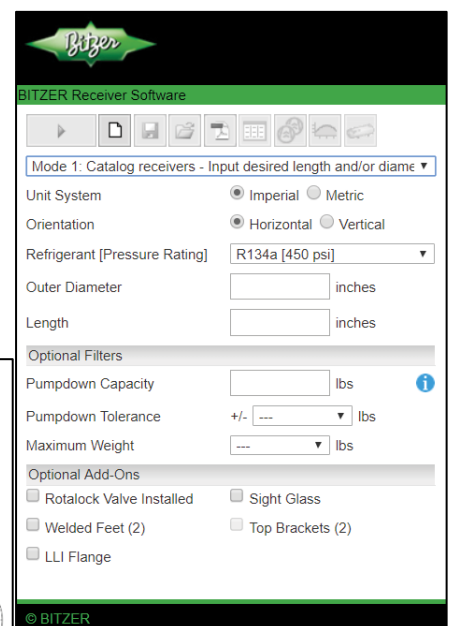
Bitzer

BITZER Receiver Software

Mode 1: Catalog receivers - Input desired length and/or diame

Unit System
Imperial
Metric

Orientation
Horizontal
Vertical

Refrigerant [Pressure Rating]
R134a [450 psi]

Outer Diameter
inches

Length
inches

Optional Filters

Pumpdown Capacity
lbs

Pumpdown Tolerance
+/- ---
lbs

Maximum Weight
---
lbs

Optional Add-Ons

Rotalock Valve Installed
Sight Glass
Welded Feet (2)
Top Brackets (2)
LLI Flange

© BITZER